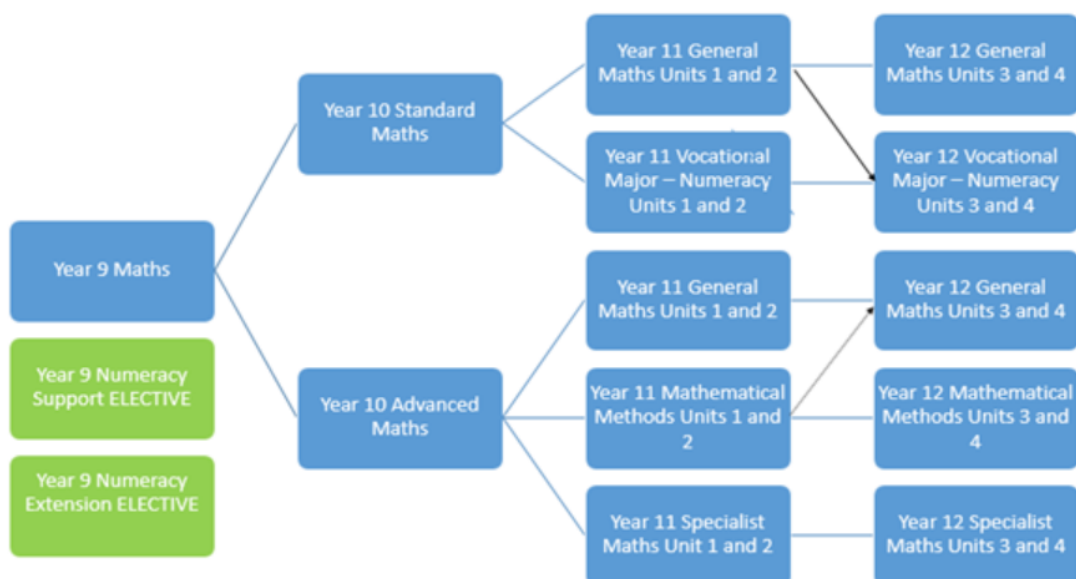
Year 9 Maths

Year 9 Numeracy Support ELECTIVE

Year 9 Numeracy Extension ELECTIVE

Year 10 Standard Maths

Year 10 Advanced Maths

Year 11 General Maths Units 1 and 2

Year 11 Vocational Major – Numeracy Units 1 and 2

Year 11 General Maths Units 1 and 2

Year 11 Mathematical Methods Units 1 and 2

Year 11 Specialist Maths Unit 1 and 2

Year 12 General Maths Units 3 and 4

Year 12 Vocational Major – Numeracy Units 3 and 4

Year 12 General Maths Units 3 and 4

Year 12 Mathematical Methods Units 3 and 4

Year 12 Specialist Maths Units 3 and 4